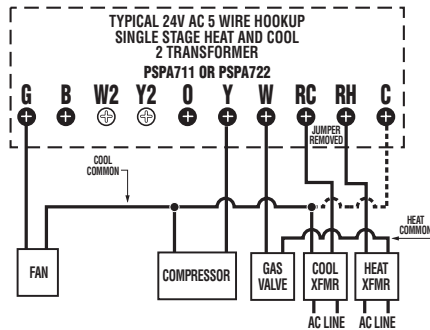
TYPICAL 24V AC 5 WIRE HOOKUP
SINGLE STAGE HEAT AND COOL
2 TRANSFORMER
PSPA711 OR PSPA722

G B W2 Y2 O Y W RC RH C

JUMPER REMOVED

COOL COMMON

HEAT COMMON

FAN

COMPRESSOR

GAS VALVE

COOL XFMR

HEAT XFMR

AC LINE

AC LINE